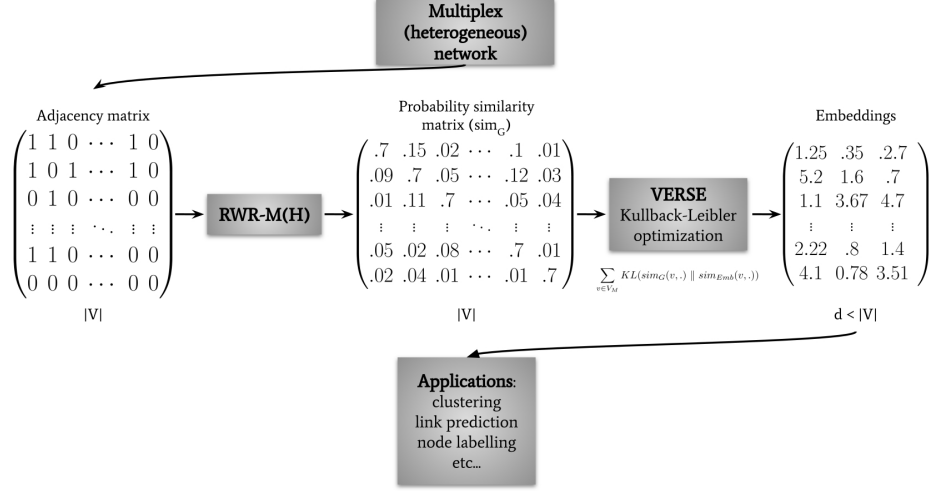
Multiplex (heterogeneous) network

Adjacency matrix

$\begin{pmatrix} 1 & 1 & 0 & \cdots & 1 & 0 \\ 1 & 0 & 1 & \cdots & 1 & 0 \\ 0 & 1 & 0 & \cdots & 0 & 0 \\ \vdots & \vdots & \vdots & \ddots & \vdots & \vdots \\ 1 & 1 & 0 & \cdots & 0 & 0 \\ 0 & 0 & 0 & \cdots & 0 & 0 \end{pmatrix}$

|V|

RWR-M(H)

Probability similarity matrix ($sim_G$)

$\begin{pmatrix} .7 & .15 & .02 & \cdots & .1 & .01 \\ .09 & .7 & .05 & \cdots & .12 & .03 \\ .01 & .11 & .7 & \cdots & .05 & .04 \\ \vdots & \vdots & \vdots & \ddots & \vdots & \vdots \\ .05 & .02 & .08 & \cdots & .7 & .01 \\ .02 & .04 & .01 & \cdots & .01 & .7 \end{pmatrix}$

|V|

VERSE
Kullback-Leibler optimization

$\sum_{v \in V_M} KL(sim_G(v,.) \parallel sim_{Emb}(v,.))$

Embeddings

$\begin{pmatrix} 1.25 & .35 & .2.7 \\ 5.2 & 1.6 & .7 \\ 1.1 & 3.67 & 4.7 \\ \vdots & \vdots & \vdots \\ 2.22 & .8 & 1.4 \\ 4.1 & 0.78 & 3.51 \end{pmatrix}$

d < |V|

Applications:
clustering
link prediction
node labelling
etc...